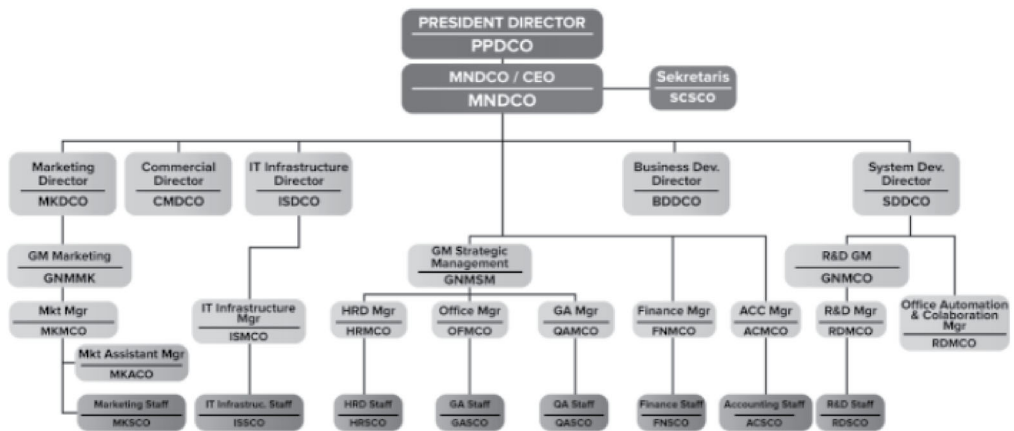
PRESIDENT DIRECTOR
PPDCO

MNDCO / CEO
MNDCO

Sekretaris
SCSCO

Marketing Director
MKDCO

Commercial Director
CMDCO

IT Infrastructure Director
ISDCO

Business Dev. Director
BDDCO

System Dev. Director
SDDCO

GM Marketing
GNMMK

Mkt Mgr
MKMCO

Mkt Assistant Mgr
MKACO

Marketing Staff
MKSCO

IT Infrastructure Mgr
ISMCO

IT Infrastruc. Staff
ISSCO

GM Strategic Management
GNMSM

HRD Mgr
HRMCO

HRD Staff
HRSCO

Office Mgr
OFMCO

GA Staff
GASCO

GA Mgr
QAMCO

QA Staff
QASCO

Finance Mgr
FNMCO

Finance Staff
FNSCO

ACC Mgr
ACMCO

Accounting Staff
ACSCO

R&D GM
GNMCO

R&D Mgr
RDMCO

R&D Staff
RDSCO

Office Automation & Colaboration Mgr
RDMCO